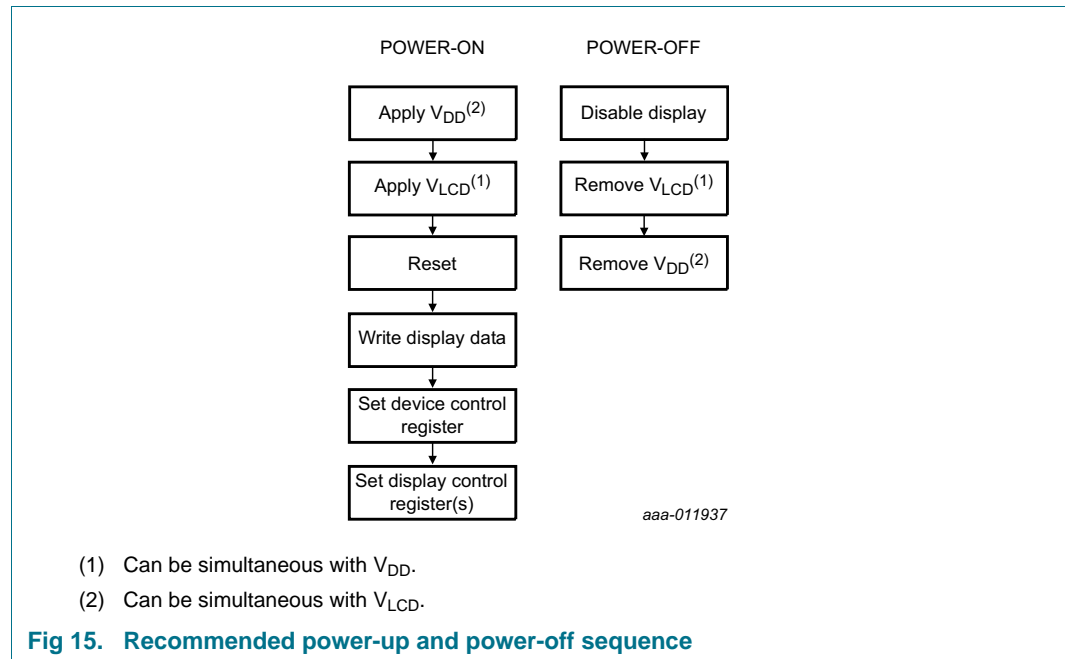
POWER-ON

Apply $V_{DD}^{(2)}$

Apply $V_{LCD}^{(1)}$

Reset

Write display data

Set device control register

Set display control register(s)

POWER-OFF

Disable display

Remove $V_{LCD}^{(1)}$

Remove $V_{DD}^{(2)}$

aaa-011937

(1) Can be simultaneous with $V_{DD}$.

(2) Can be simultaneous with $V_{LCD}$.

Fig 15. Recommended power-up and power-off sequence